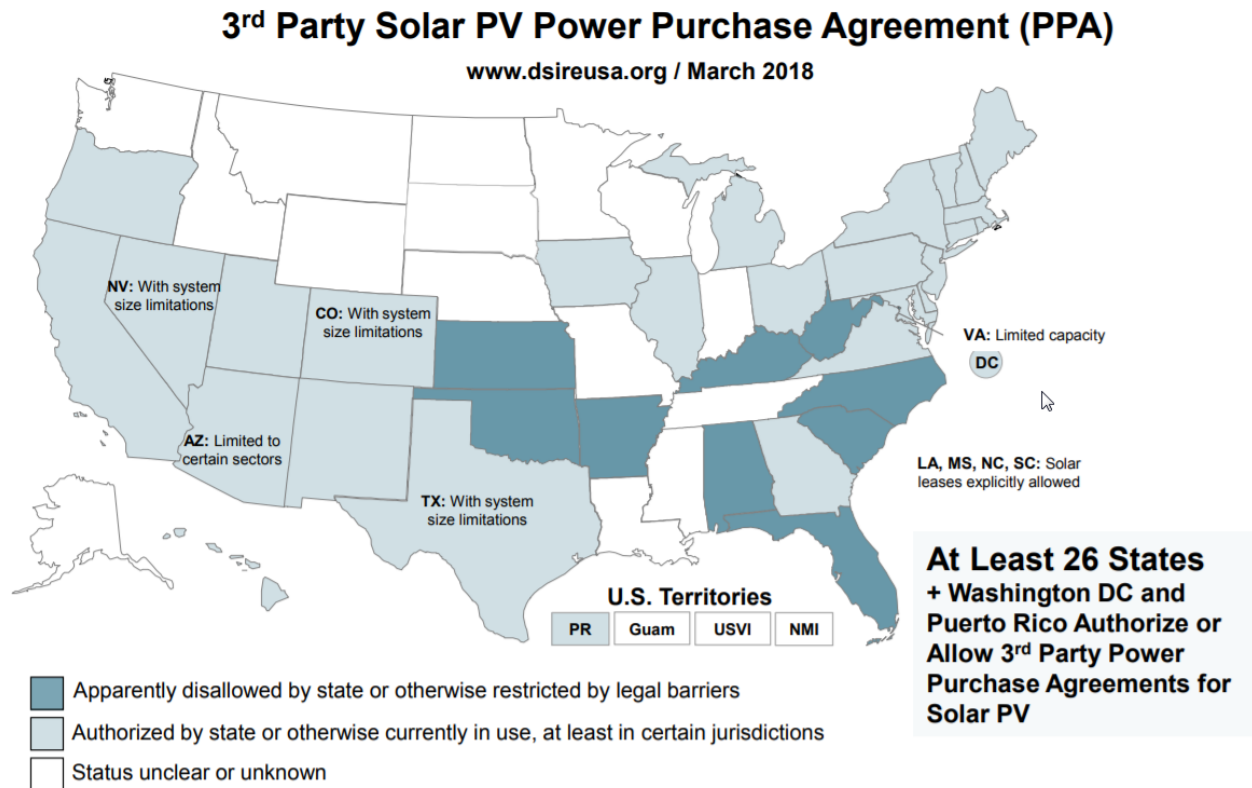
3<sup>rd</sup> Party Solar PV Power Purchase Agreement (PPA)

www.dsireusa.org / March 2018

NV: With system size limitations

CO: With system size limitations

VA: Limited capacity

DC

AZ: Limited to certain sectors

LA, MS, NC, SC: Solar leases explicitly allowed

TX: With system size limitations

U.S. Territories

| PR | Guam | USVI | NMI |
|---|---|---|---|

At Least 26 States + Washington DC and Puerto Rico Authorize or Allow 3<sup>rd</sup> Party Power Purchase Agreements for Solar PV

Apparently disallowed by state or otherwise restricted by legal barriers

Authorized by state or otherwise currently in use, at least in certain jurisdictions

Status unclear or unknown